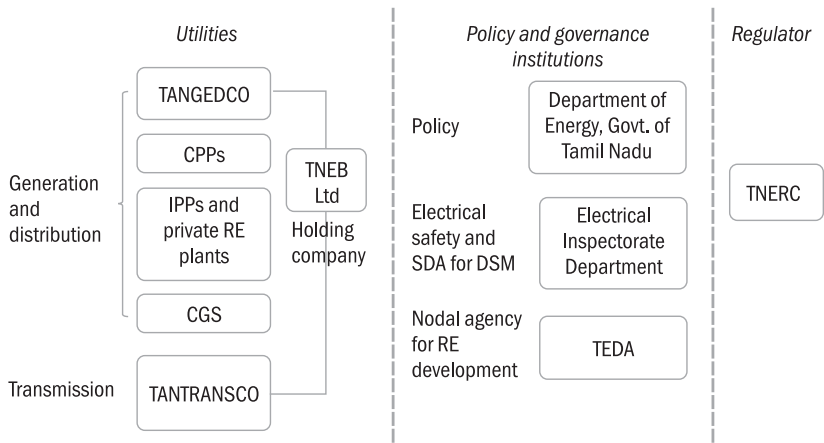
Utilities

Generation and distribution

TANGEDCO

CPPs

IPPs and private RE plants

CGS

Transmission

TANTRANSCO

TNEB Ltd

Holding company

Policy and governance institutions

Policy

Department of Energy, Govt. of Tamil Nadu

Electrical safety and SDA for DSM

Electrical Inspectorate Department

Nodal agency for RE development

TEDA

Regulator

TNERC